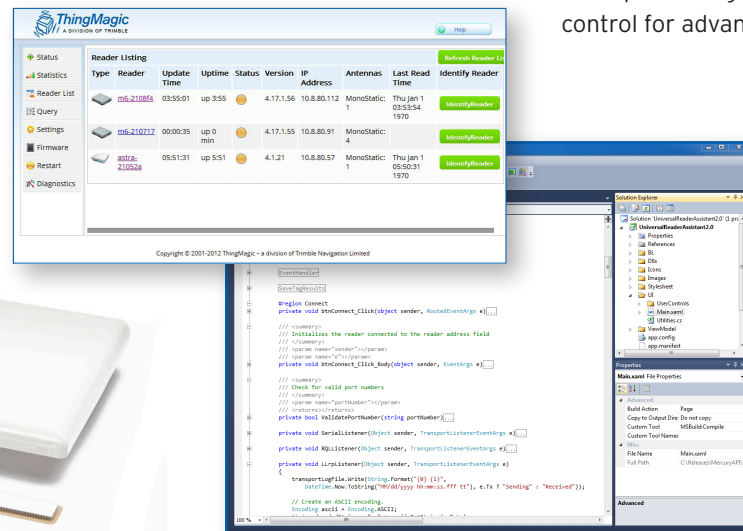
control for advan

ThingMagic
A DIVISION OF TRIMBLE

Help

Status
Statistics
Reader List
Query
Settings
Firmware
Restart
Diagnostics

Reader Listing

Refresh Reader Li

| Type | Reader | Update Time | Uptime | Status | Version | IP Address | Antennas | Last Read Time | Identify Reader |
|---|---|---|---|---|---|---|---|---|---|
| | m6-2108f4 | 03:55:01 | up 3:55 | | 4.17.1.56 | 10.8.80.112 | MonoStatic: 1 | Thu Jan 1 03:53:54 1970 | IdentifyReader |
| | m6-210717 | 00:00:35 | up 0 min | | 4.17.1.55 | 10.8.80.91 | MonoStatic: 4 | | IdentifyReader |
| | astra-21052a | 05:51:31 | up 5:51 | | 4.1.21 | 10.8.80.57 | MonoStatic: 1 | Thu Jan 1 05:50:31 1970 | IdentifyReader |

Copyright © 2001-2012 ThingMagic – a division of Trimble Navigation Limited

EventHandler

SaveTagResults

#region Connect
private void btnConnect_Click(object sender, RoutedEventArgs e)...

/// <summary>
/// Initializes the reader connected to the reader address field
/// </summary>
/// <param name="sender"></param>
/// <param name="e"></param>
private void btnConnect_Click_Body(object sender, EventArgs e)...

/// <summary>
/// Check for valid port numbers
/// </summary>
/// <param name="portNumber"></param>
/// <returns></returns>
private bool ValidatePortNumber(string portNumber)...

private void SerialListener(Object sender, TransportListenerEventArgs e)...

private void RQLListener(Object sender, TransportListenerEventArgs e)...

private void LLrpListener(Object sender, TransportListenerEventArgs e)
{
transportLogFile.Write(String.Format("{0} {1}",
DateTime.Now.ToString("MM/dd/yyyy hh:mm:ss.fff tt"), e.Tx ? "Sending" : "Received"));

// Create an ASCII encoding.
Encoding ascii = Encoding.ASCII;

100 %

Solution Explorer
Solution 'UniversalReaderAssistant2.0' (1 pro
UniversalReaderAssistant2.0
Properties
References
BL
Dlls
Icons
Images
Stylesheet
UI
UserControls
Main.xaml
Utilities.cs
ViewModel
app.config
app.manifest

Properties
Main.xaml File Properties
Advanced
Build Action Page
Copy to Output Dire Do not copy
Custom Tool MSBuild:Compile
Custom Tool Names
Misc
File Name Main.xaml
Full Path C:\Release\MercuryAPI\

Advanced